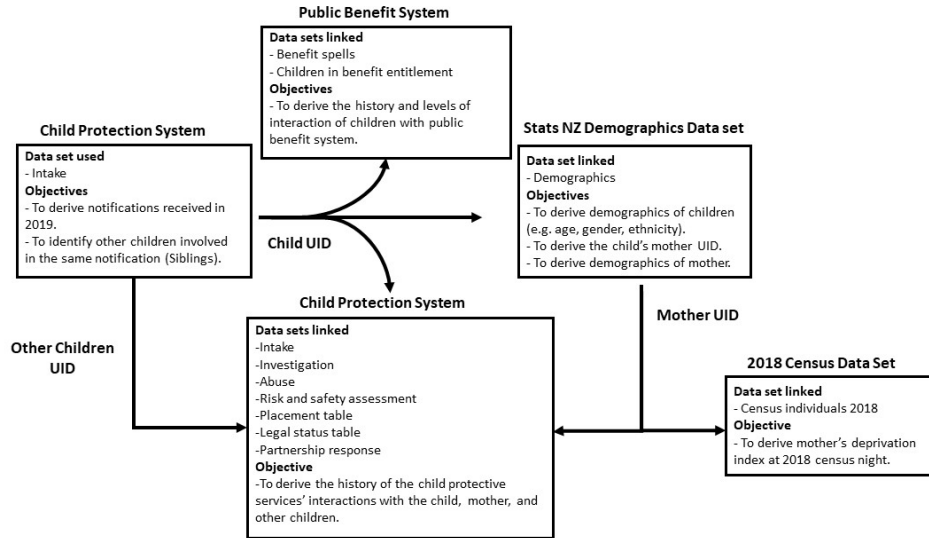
**Public Benefit System**

**Data sets linked**
- Benefit spells
- Children in benefit entitlement
**Objectives**
- To derive the history and levels of interaction of children with public benefit system.

**Child Protection System**

**Data set used**
- Intake
**Objectives**
- To derive notifications received in 2019.
- To identify other children involved in the same notification (Siblings).

**Stats NZ Demographics Data set**

**Data set linked**
- Demographics
**Objectives**
- To derive demographics of children (e.g. age, gender, ethnicity).
- To derive the child's mother UID.
- To derive demographics of mother.

Child UID

**Child Protection System**

Other Children UID

Mother UID

**Data sets linked**
-Intake
-Investigation
-Abuse
-Risk and safety assessment
-Placement table
-Legal status table
-Partnership response
**Objective**
-To derive the history of the child protective services' interactions with the child, mother, and other children.

**2018 Census Data Set**

**Data set linked**
- Census individuals 2018
**Objective**
- To derive mother's deprivation index at 2018 census night.